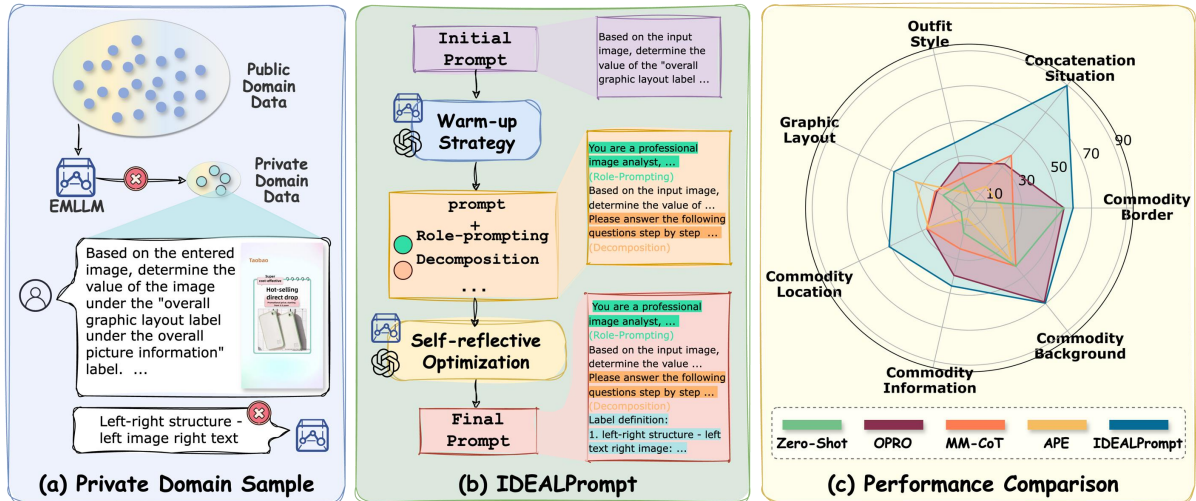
Public Domain Data

EMLLM

Private Domain Data

Based on the entered image, determine the value of the image under the "overall graphic layout label under the overall picture information" label. ...

Taobao

Super cost effective

Hot-selling direct drop

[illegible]

Left-right structure - left image right text

(a) Private Domain Sample

Initial Prompt

Based on the input image, determine the value of the "overall graphic layout label ...

Warm-up Strategy

prompt + Role-prompting Decomposition ...

You are a professional image analyst, ... (Role-Prompting) Based on the input image, determine the value of ... Please answer the following questions step by step ... (Decomposition)

Self-reflective Optimization

You are a professional image analyst, ... (Role-Prompting) Based on the input image, determine the value ... Please answer the following questions step by step ... (Decomposition) Label definition: 1. left-right structure - left text right image: ...

Final Prompt

(b) IDEALPrompt

Outfit Style

Concatenation Situation

Graphic Layout

Commodity Border

Commodity Location

Commodity Background

Commodity Information

10

30

50

70

90

Zero-Shot

OPRO

MM-CoT

APE

IDEALPrompt

(c) Performance Comparison